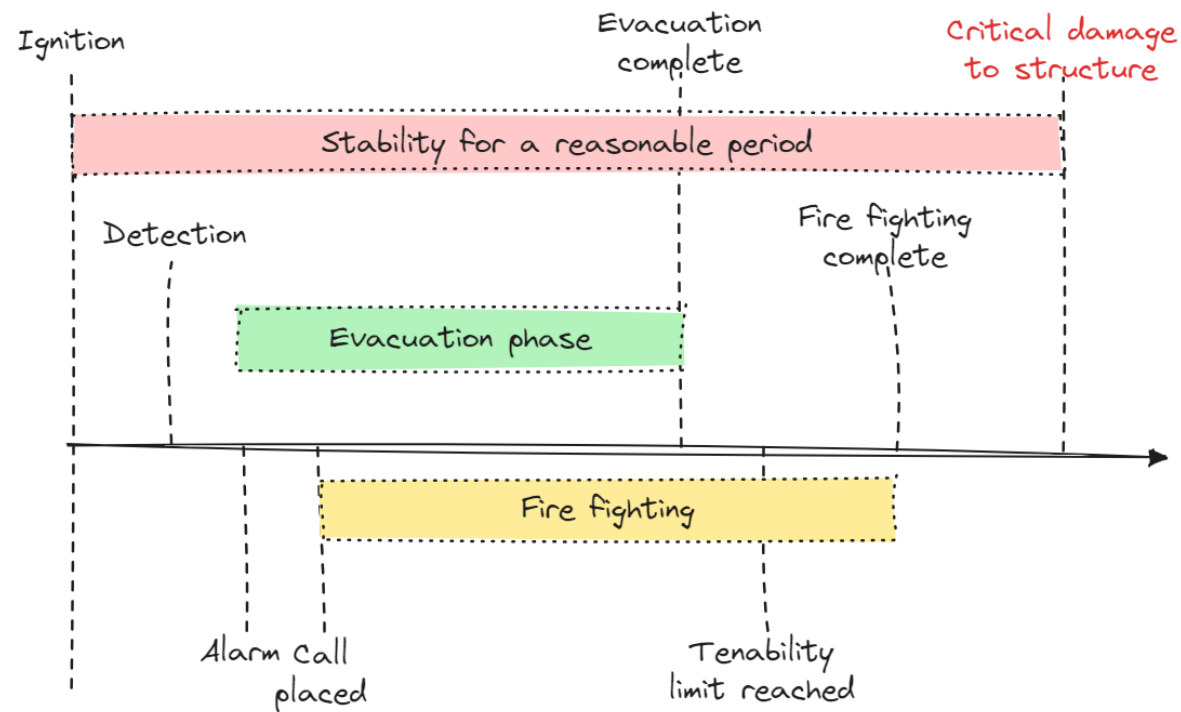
Ignition

Evacuation complete

Critical damage to structure

Stability for a reasonable period

Detection

Fire fighting complete

Evacuation phase

Fire fighting

Alarm

Call placed

Tenability limit reached